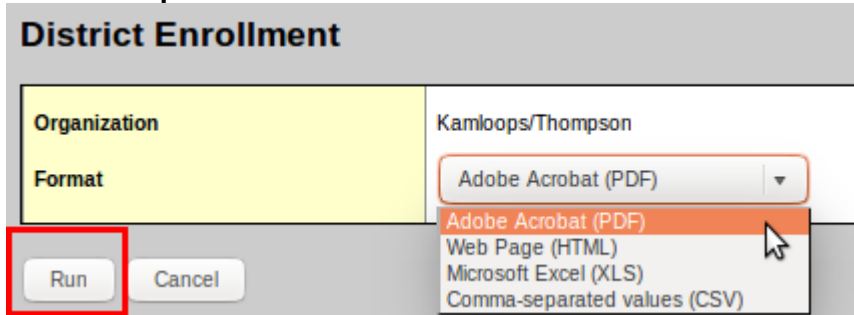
District Enrollment

| Organization | Kamloops/Thompson |
|---|---|
| Format | Adobe Acrobat (PDF) |

Adobe Acrobat (PDF)
Web Page (HTML)
Microsoft Excel (XLS)
Comma-separated values (CSV)

Run Cancel